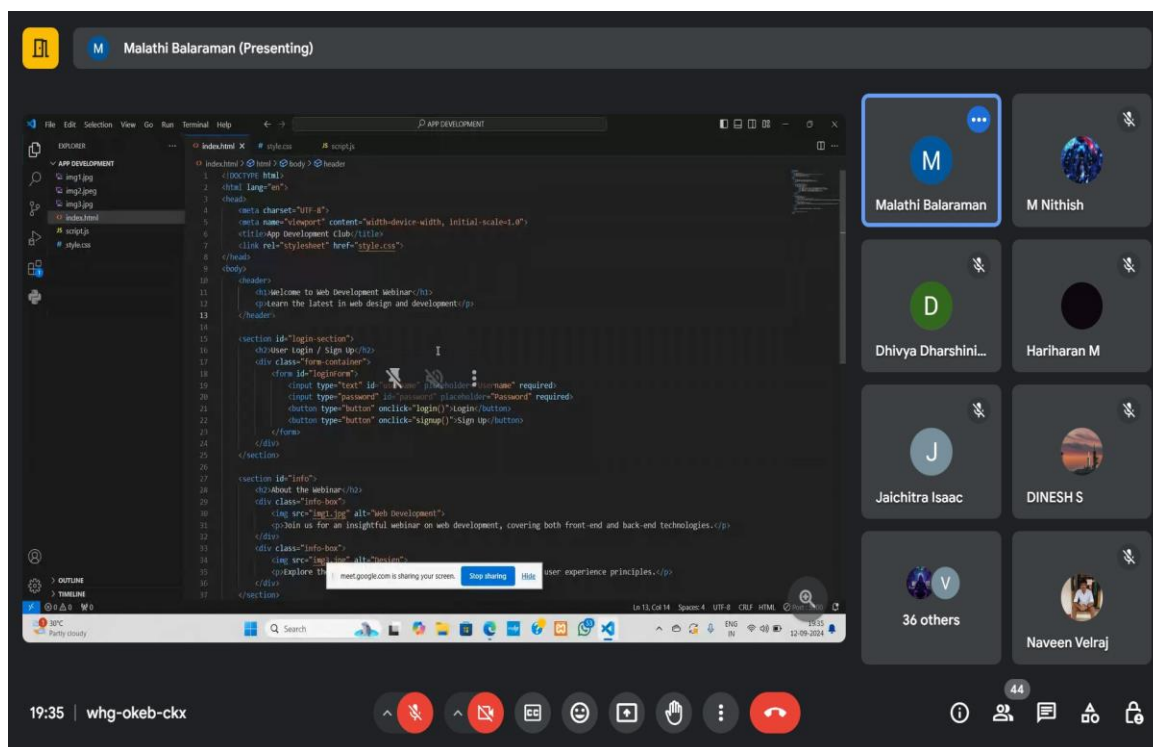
M Malathi Balaraman (Presenting)

File Edit Selection View Go Run Terminal Help
APP DEVELOPMENT
EXPLORER
APP DEVELOPMENT
img1.jpg
img2.jpeg
img3.jpg
index.html
script.js
style.css
index.html × style.css script.js
index.html > html > body > header

1 <!DOCTYPE html>
2 <html lang="en">
3 <head>
4 <meta charset="UTF-8">
5 <meta name="viewport" content="width=device-width, initial-scale=1.0">
6 <title>App Development Club</title>
7 <link rel="stylesheet" href="style.css">
8 </head>
9 <body>
10 <header>
11 <h1>Welcome to Web Development Webinar</h1>
12 <p>Learn the latest in web design and development</p>
13 </header>
14
15 <section id="login-section">
16 <h2>User Login / Sign Up</h2>
17 <div class="form-container">
18 <form id="loginForm">
19 <input type="text" id="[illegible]" placeholder="Username" required>
20 <input type="password" id="password" placeholder="Password" required>
21 <button type="button" onclick="login()">Login</button>
22 <button type="button" onclick="signup()">Sign Up</button>
23 </form>
24 </div>
25 </section>
26
27 <section id="info">
28 <h2>About the Webinar</h2>
29 <div class="info-box">
30 <img src="img1.jpg" alt="Web Development">
31 <p>Join us for an insightful webinar on web development, covering both front-end and back-end technologies.</p>
32 </div>
33 <div class="info-box">
34 <img src="img2.jpeg" alt="Design">
35 <p>Explore th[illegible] user experience principles.</p>
36 </div>
37 </section>

meet.google.com is sharing your screen. Stop sharing Hide
OUTLINE
TIMELINE
⊗0 ⚠0 ⓦ0
Ln 13, Col 14 Spaces: 4 UTF-8 CRLF HTML
30°C Partly cloudy
Search
ENG IN 19:35 12-09-2024

Malathi Balaraman
M Nithish
Dhivya Dharshini...
Hariharan M
Jaichitra Isaac
DINESH S
36 others
Naveen Velraj

19:35 | whg-okeb-ckx
44